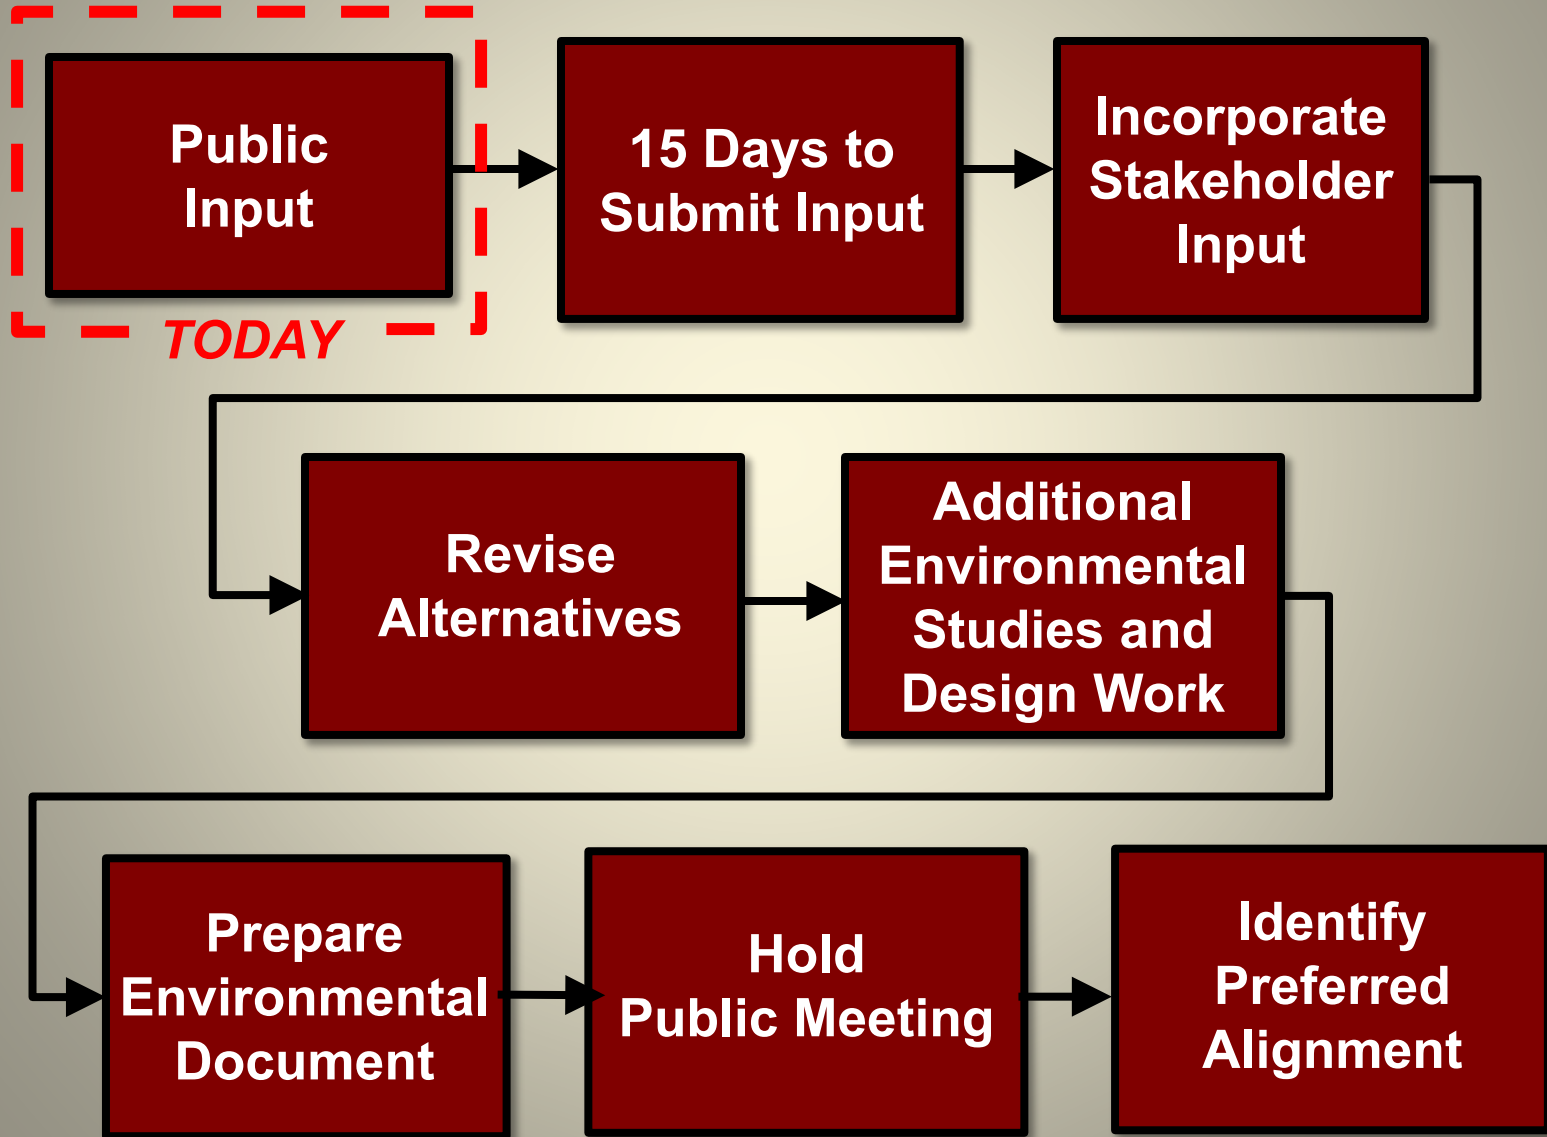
Public Input

TODAY

15 Days to Submit Input

Incorporate Stakeholder Input

Revise Alternatives

Additional Environmental Studies and Design Work

Prepare Environmental Document

Hold Public Meeting

Identify Preferred Alignment